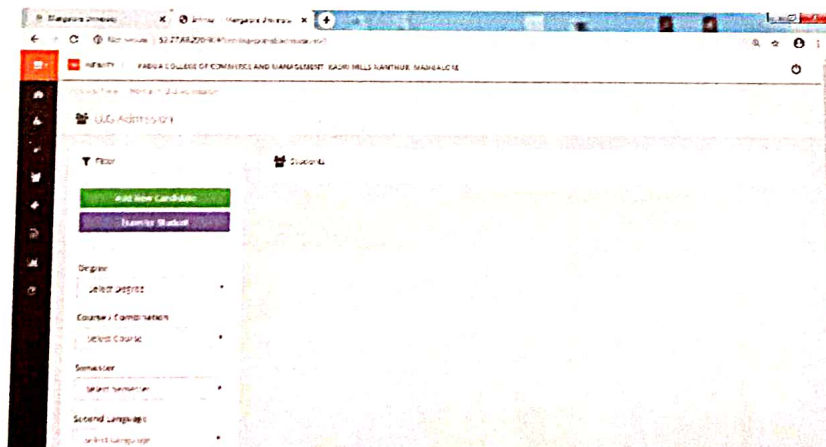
Mangalore University
Mangalore University
Not secure | 52.27.88.220/#/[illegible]
INFINITY | PADUA COLLEGE OF COMMERCE AND MANAGEMENT, KADRI HILLS NANTHUR, MANGALORE
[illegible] / Home / UG Admission
UG Admission
Filter
Students
Add New Candidate
Transfer Student
Degree
Select Degree
Course Combination
Select Course
Semester
Select Semester
Second Language
Select Language